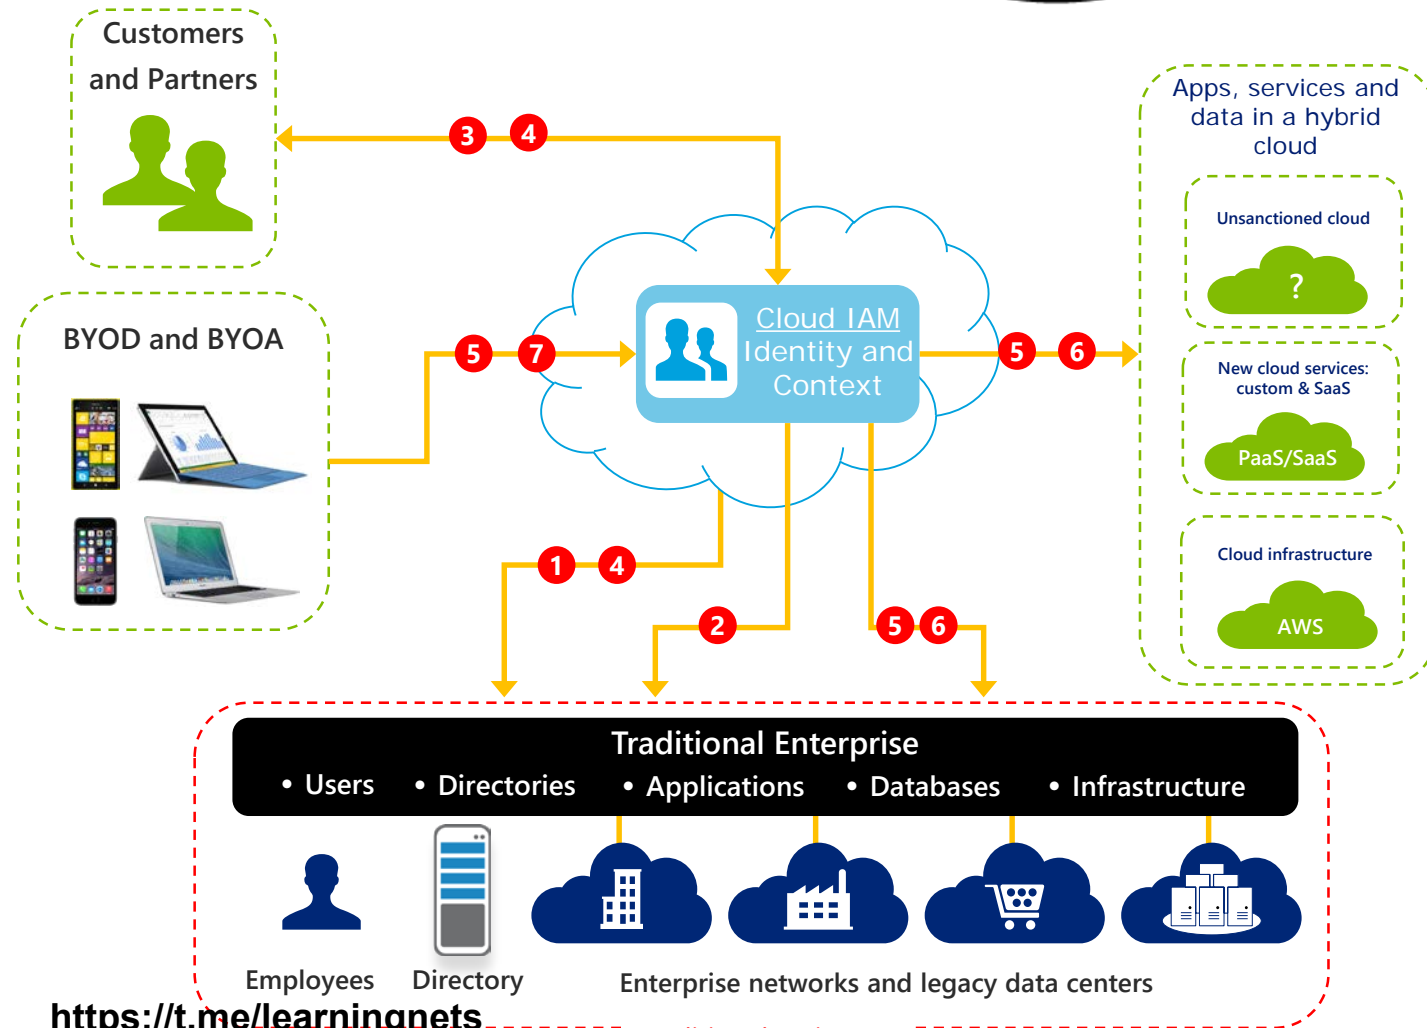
Customers and Partners

BYOD and BYOA

3 4

5 7

Cloud IAM
Identity and Context

5 6

Apps, services and data in a hybrid cloud

Unsanctioned cloud

?

New cloud services: custom & SaaS

PaaS/SaaS

Cloud infrastructure

AWS

1 4

2

5 6

Traditional Enterprise

• Users • Directories • Applications • Databases • Infrastructure

Employees

Directory

Enterprise networks and legacy data centers

https://t.me/learningnets